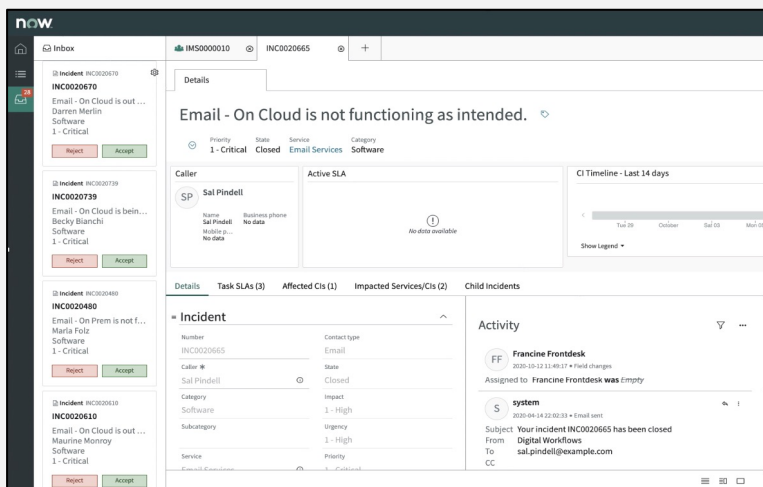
now

Inbox

28

Incident INC0020670
INC0020670
Email - On Cloud is out ...
Darren Merlin
Software
1 - Critical
Reject Accept

Incident INC0020739
INC0020739
Email - On Cloud is bein...
Becky Bianchi
Software
1 - Critical
Reject Accept

Incident INC0020480
INC0020480
Email - On Prem is not f...
Marla Folz
Software
1 - Critical
Reject Accept

Incident INC0020610
INC0020610
Email - On Cloud is out ...
Maurine Monroy
Software
1 - Critical
Reject Accept

IMS0000010 INC0020665 +

Details

Email - On Cloud is not functioning as intended.

Priority 1 - Critical State Closed Service Email Services Category Software

Caller
SP Sal Pindell
Name Sal Pindell Business phone No data
Mobile p... No data

Active SLA
No data available

CI Timeline - Last 14 days
Tue 29 October Sat 03 Mon 0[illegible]
Show Legend

Details Task SLAs (3) Affected CIs (1) Impacted Services/CIs (2) Child Incidents

Incident
Number INC0020665
Contact type Email
Caller Sal Pindell
State Closed
Category Software
Impact 1 - High
Subcategory
Urgency 1 - High
Service Email Services
Priority 1 - Critical

Activity
FF Francine Frontdesk
2020-10-12 11:49:17 • Field changes
Assigned to Francine Frontdesk was Empty

S system
2020-04-14 22:02:33 • Email sent
Subject Your incident INC0020665 has been closed
From Digital Workflows
To sal.pindell@example.com
CC